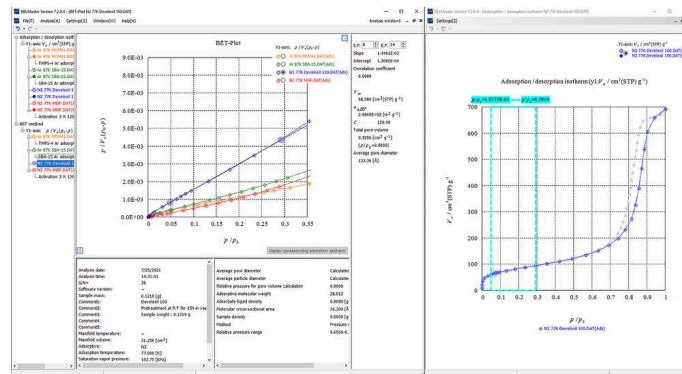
BELMaster Version 7.2.0.4 - [BET-Plot N2 77K Develosil 100.DAT]
File(F) Analysis(A) Settings(S) Window(W) Help(H)
Analysis window1

Adsorption / desorption isoth
Y1-axis: $V_a$/ cm$^3$(STP) g$^{-1}$
Ar 87K MCM41 DAT(Ads)
Ar 87K MCM41 DAT(Des)
THPS-4 Ar adsorp
Ar 87K SBA-15.DAT
Ar 87K SBA-15.DAT
SBA-15 Ar adsorp
N2 77K Develosil 1
N2 77K Develosil 1
N2 77K MOF.DAT(
N2 77K MOF.DAT(
Activation 3 h 120
BET method
Y1-axis: $p/V_a(p_s-p)$
Ar 87K MCM41 DAT
THPS-4 Ar adsorp
Ar 87K SBA-15.DAT
SBA-15 Ar adsorp
N2 77K Develosil 1
N2 77K MOF.DAT(
Activation 3 h 120

BET-Plot
Y1-axis: $p/V_a(p_s-p)$
Ar 87K MCM41 DAT(Ads)
Ar 87K SBA-15.DAT(Ads)
N2 77K Develosil 100.DAT(Ads)
N2 77K MOF.DAT(Ads)

9.0E-03
8.0E-03
7.0E-03
6.0E-03
5.0E-03
4.0E-03
3.0E-03
2.0E-03
1.0E-03
0.0E+00
0 0.05 0.1 0.15 0.2 0.25 0.3 0.35
$p/V_a(p_s-p)$
$p/p_s$
Display corresponding adsorption isotherm

p, p: 9 p, p: 14
Slope 1.4403E-02
Intercept 1.0060E-04
Correlation coefficient
0.9999
$V_m$
68.586 [cm$^3$(STP) g$^{-1}$]
$a_{s,BET}$
2.9849E+02 [m$^2$ g$^{-1}$]
C
128.99
Total pore volume
0.4856 [cm$^3$ g$^{-1}$]
$(p/p_0=0.9900)$
Average pore diameter
123.36 [Å]

Analysis date: 7/25/2021
Analysis time: 14:31:01
S/N: 26
Software version: -
Sample mass: 0.1210 [g]
Comment1: Develosil 100
Comment2: Pretreatment at 9.7 for 10h in vac
Comment3: Sample weight: 0.1210 g
Comment4:
Comment5:
Manifold temperature: -
Manifold volume: 31.256 [cm$^3$]
Adsorptive: N2
Adsorption temperature: 77.000 [K]
Saturation vapor pressure: 101.75 [kPa]

Average pore diameter Calculate
Average particle diameter Calculate
Relative pressure for pore volume calculation 0.9900
Adsorptive molecular weight 28.013
Adsorbate liquid density 0.8080 [g
Molecular cross-sectional area 16.200 [A
Sample density 0.0000 [g
Method Pressure
Relative pressure range 0.0500 0.

BELMaster Version 7.2.0.4 - [Adsorption / desorption isotherm N2 77K Develosil 100.DAT]
Settings(S)

Y1-axis: $V_a$ / cm$^3$(STP) g$^{-1}$
N2 77K Develosil 100.DAT
N2 77K Develosil 100.DAT

Adsorption / desorption isotherm (y1 $V_a$ / cm$^3$(STP) g$^{-1}$)
p/p0=0.05778-03 p/p0=0.2918
700
600
500
400
300
200
100
0
$V_a$ / cm$^3$(STP) g$^{-1}$
0 0.1 0.2 0.3 0.4 0.5 0.6 0.7 0.8 0.9 1
$p/p_0$
N2 77K Develosil 100.DAT(Ads)